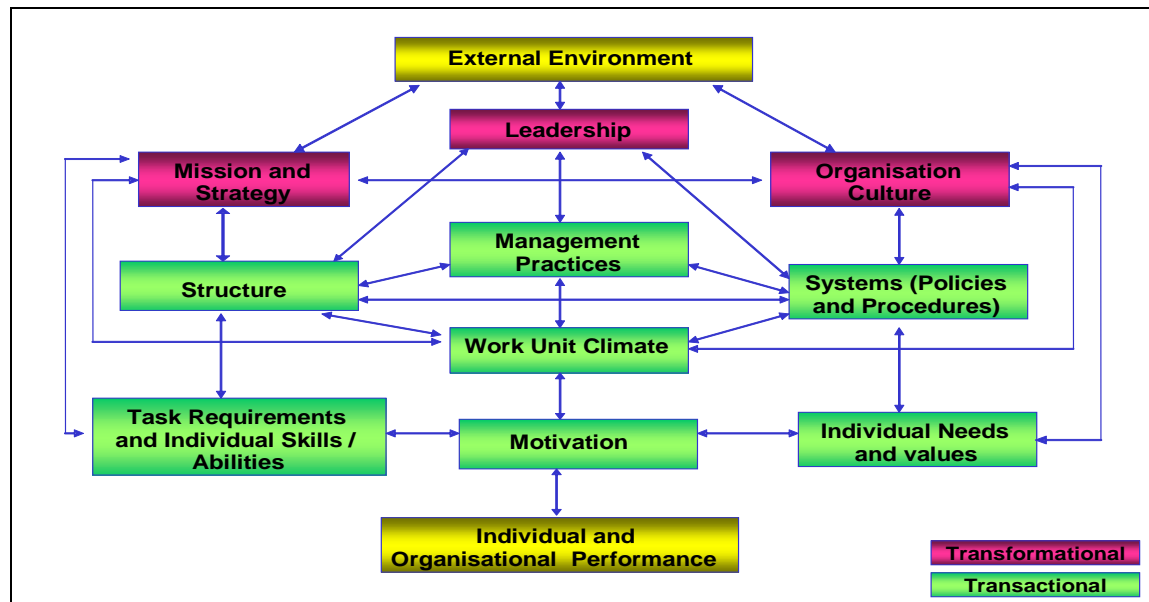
External Environment

Leadership

Mission and Strategy

Organisation Culture

Management Practices

Structure

Systems (Policies and Procedures)

Work Unit Climate

Task Requirements and Individual Skills / Abilities

Motivation

Individual Needs and values

Individual and Organisational Performance

Transformational

Transactional